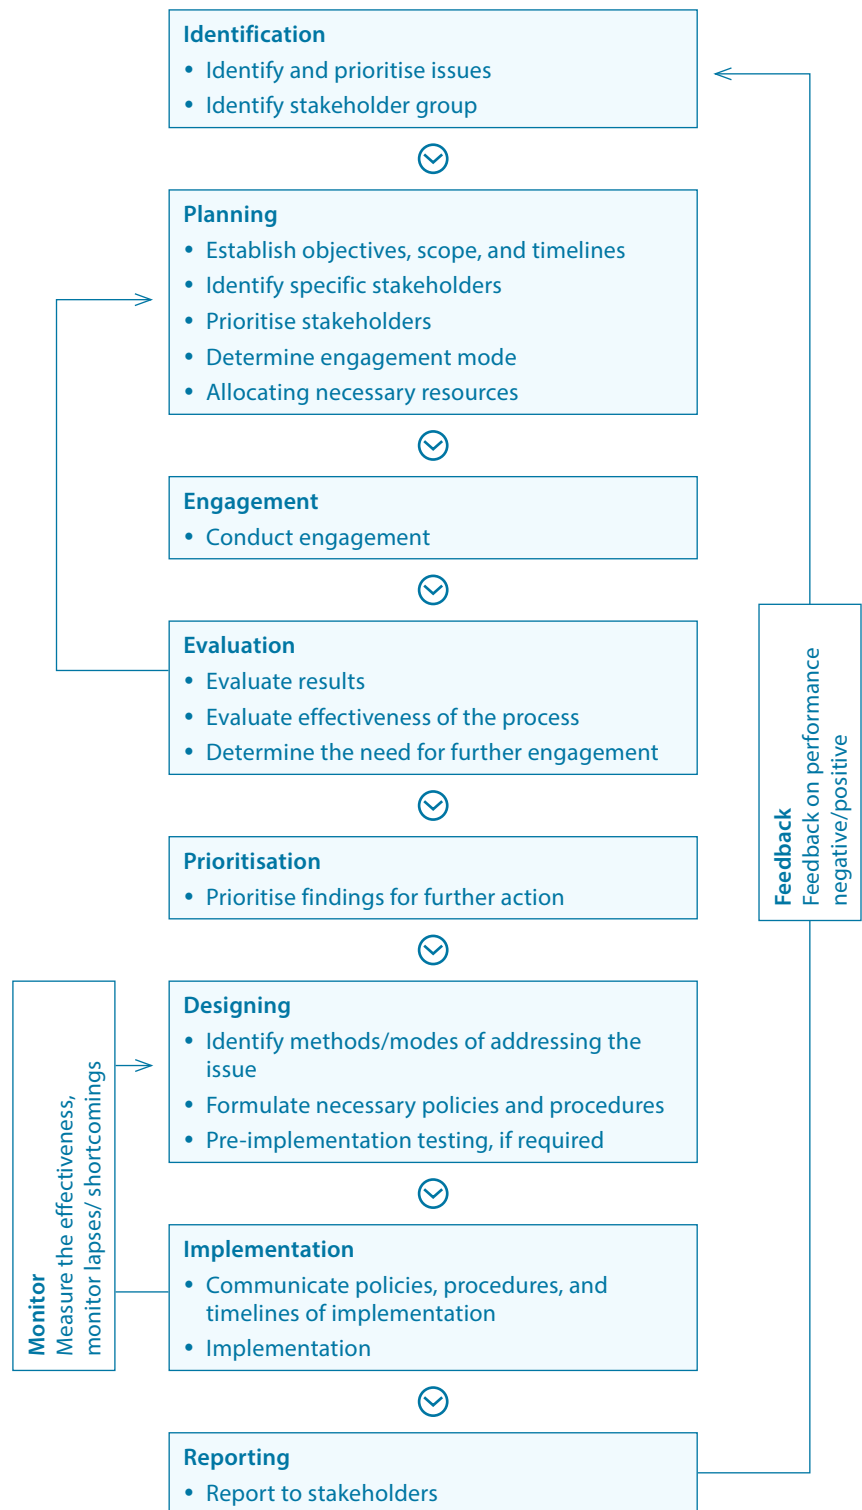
Identification
• Identify and prioritise issues
• Identify stakeholder group

Planning
• Establish objectives, scope, and timelines
• Identify specific stakeholders
• Prioritise stakeholders
• Determine engagement mode
• Allocating necessary resources

Engagement
• Conduct engagement

Evaluation
• Evaluate results
• Evaluate effectiveness of the process
• Determine the need for further engagement

Prioritisation
• Prioritise findings for further action

Designing
• Identify methods/modes of addressing the issue
• Formulate necessary policies and procedures
• Pre-implementation testing, if required

Implementation
• Communicate policies, procedures, and timelines of implementation
• Implementation

Reporting
• Report to stakeholders

Feedback
Feedback on performance negative/positive

Monitor
Measure the effectiveness, monitor lapses/ shortcomings